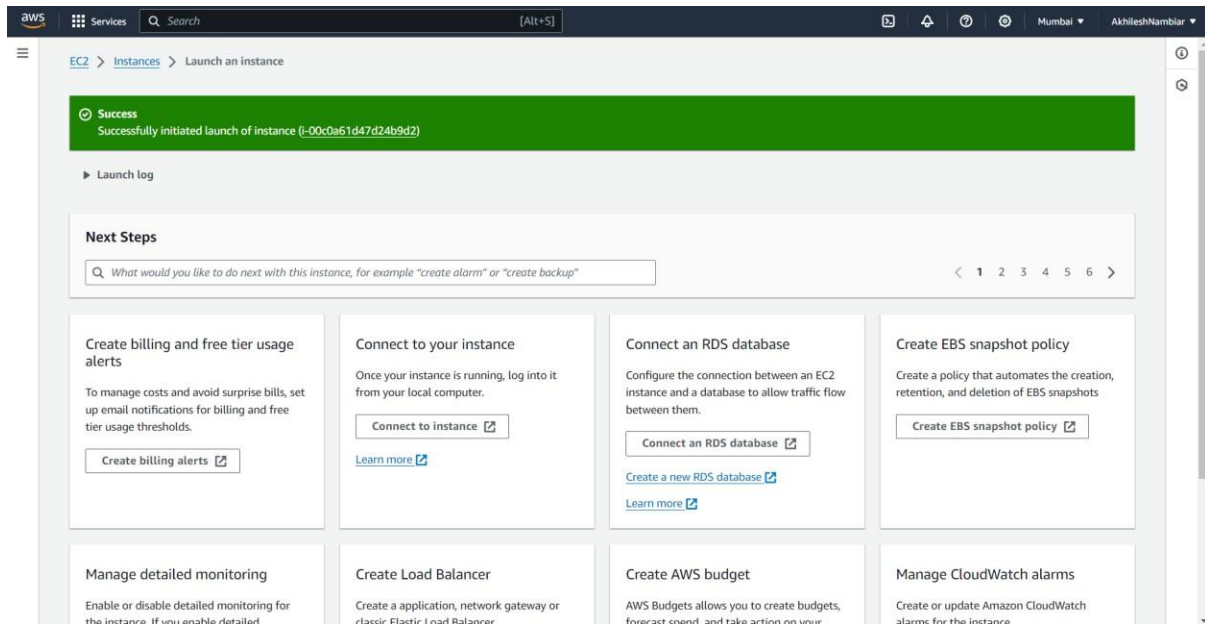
aws Services Search [Alt+S] Mumbai ▼ AkhileshNambiar ▼

EC2 > Instances > Launch an instance

Success
Successfully initiated launch of instance (i-00c0a61d47d24b9d2)

▶ Launch log

Next Steps

What would you like to do next with this instance, for example "create alarm" or "create backup"

< 1 2 3 4 5 6 >

Create billing and free tier usage alerts

To manage costs and avoid surprise bills, set up email notifications for billing and free tier usage thresholds.

Create billing alerts

Connect to your instance

Once your instance is running, log into it from your local computer.

Connect to instance

Learn more

Connect an RDS database

Configure the connection between an EC2 instance and a database to allow traffic flow between them.

Connect an RDS database

Create a new RDS database

Learn more

Create EBS snapshot policy

Create a policy that automates the creation, retention, and deletion of EBS snapshots

Create EBS snapshot policy

Manage detailed monitoring

Enable or disable detailed monitoring for the instance. If you enable detailed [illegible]

Create Load Balancer

Create a application, network gateway or classic Elastic Load Balancer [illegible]

Create AWS budget

AWS Budgets allows you to create budgets, forecast spend, and take action on your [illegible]

Manage CloudWatch alarms

Create or update Amazon CloudWatch alarms for the instance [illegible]